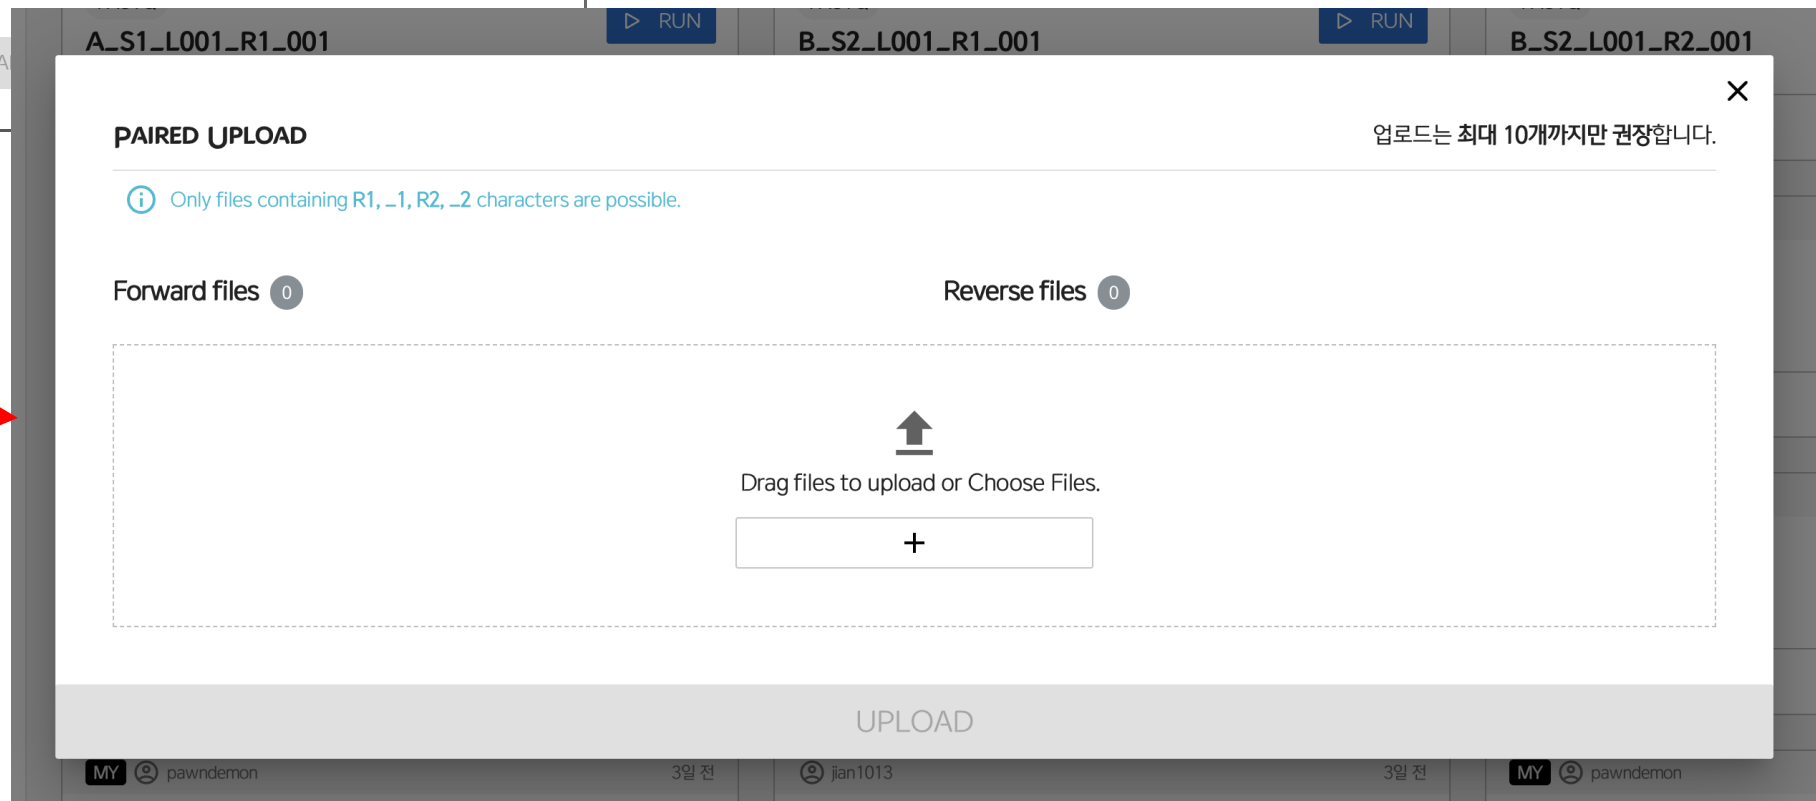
A_S1_L001_R1_001

RUN

B_S2_L001_R1_001

RUN

B_S2_L001_R2_001

PAIRED UPLOAD

업로드는 최대 10개까지만 권장합니다.

Only files containing R1, _1, R2, _2 characters are possible.

Forward files 0

Reverse files 0

Drag files to upload or Choose Files.

+

UPLOAD

MY pawndemon 3일 전

jian1013 3일 전

MY pawndemon